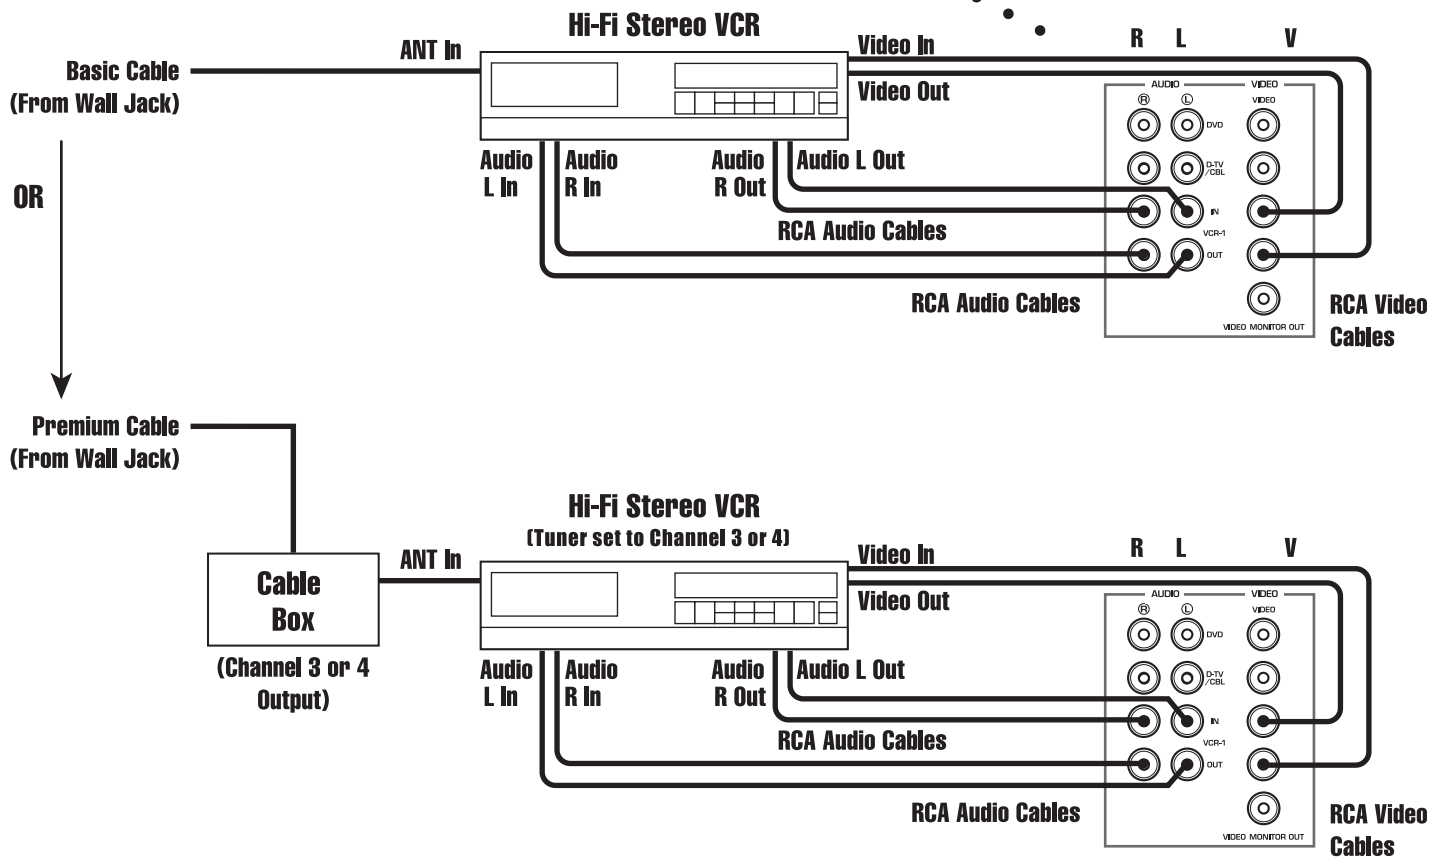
Hi-Fi Stereo VCR

Basic Cable
(From Wall Jack)

ANT In

Video In

Video Out

R L V

AUDIO VIDEO
Ⓡ Ⓛ VIDEO
DVD
D-TV /CBL
IN
VCR-1
OUT
VIDEO MONITOR OUT

Audio L In

Audio R In

Audio R Out

Audio L Out

RCA Audio Cables

RCA Audio Cables

RCA Video Cables

OR

Premium Cable
(From Wall Jack)

Hi-Fi Stereo VCR
(Tuner set to Channel 3 or 4)

Cable Box

(Channel 3 or 4 Output)

ANT In

Video In

Video Out

R L V

AUDIO VIDEO
Ⓡ Ⓛ VIDEO
DVD
D-TV /CBL
IN
VCR-1
OUT
VIDEO MONITOR OUT

Audio L In

Audio R In

Audio R Out

Audio L Out

RCA Audio Cables

RCA Audio Cables

RCA Video Cables